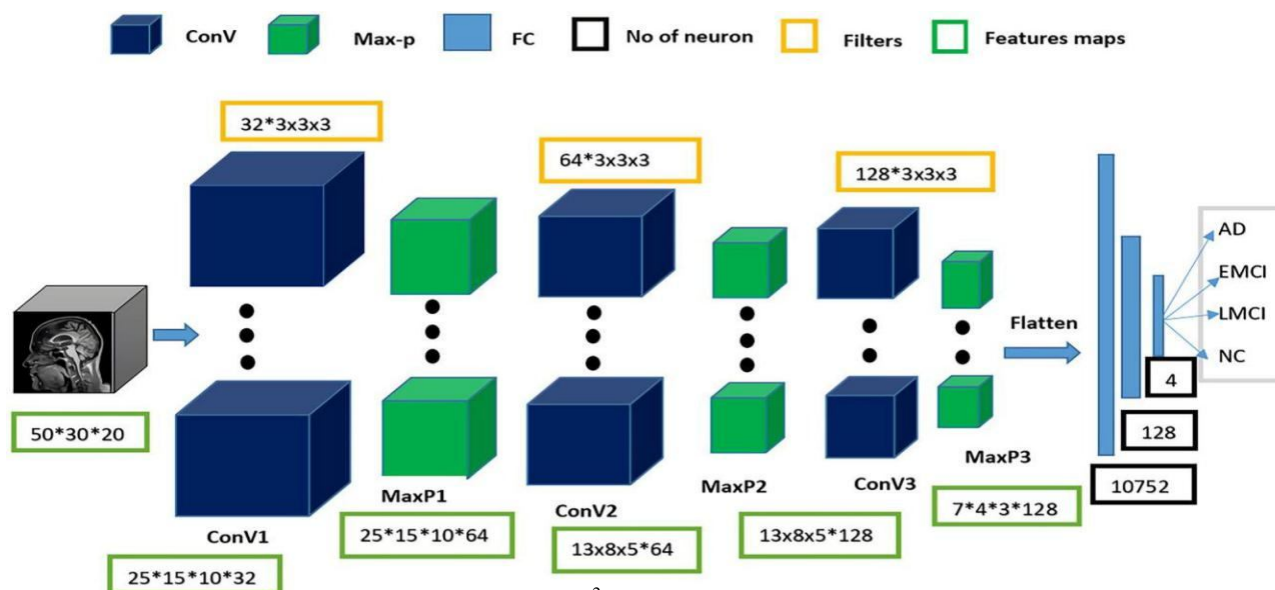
ConV Max-p FC No of neuron Filters Features maps

32*3x3x3

64*3x3x3

128*3x3x3

AD

EMCI

LMCI

NC

Flatten

4

128

10752

50*30*20

MaxP1

ConV2

MaxP2

ConV3

MaxP3

ConV1

25*15*10*64

13x8x5*64

13x8x5*128

7*4*3*128

25*15*10*32